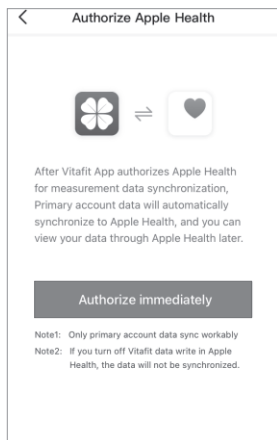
Authorize Apple Health

After Vitafit App authorizes Apple Health for measurement data synchronization, Primary account data will automatically synchronize to Apple Health, and you can view your data through Apple Health later.

Authorize immediately

Note1: Only primary account data sync workably
Note2: If you turn off Vitafit data write in Apple Health, the data will not be synchronized.